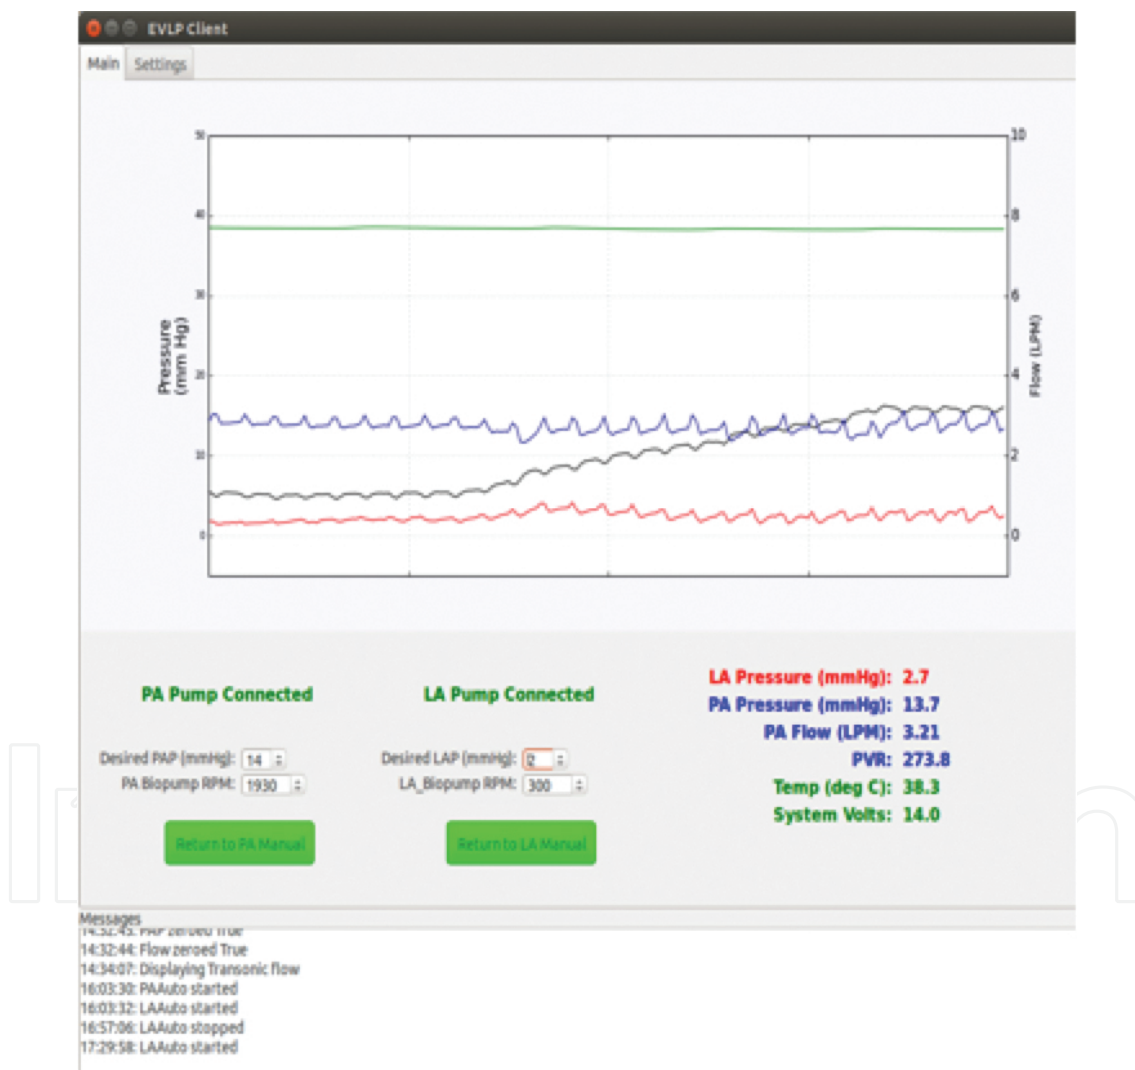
EVLP Client

Main Settings

50
40
30
20
10
0

Pressure (mm Hg)

10
8
6
4
2
0

Flow (LPM)

PA Pump Connected

LA Pump Connected

LA Pressure (mmHg): 2.7
PA Pressure (mmHg): 13.7
PA Flow (LPM): 3.21
PVR: 273.8
Temp (deg C): 38.3
System Volts: 14.0

Desired PAP (mmHg): 14
PA Biopump RPM: 1930

Desired LAP (mmHg): 2
LA_Biopump RPM: 300

Return to PA Manual

Return to LA Manual

Messages
14:32:43: PAP zeroed True
14:32:44: Flow zeroed True
14:34:07: Displaying Transonic flow
16:03:30: PAAuto started
16:03:32: LAAuto started
16:57:06: LAAuto stopped
17:29:58: LAAuto started